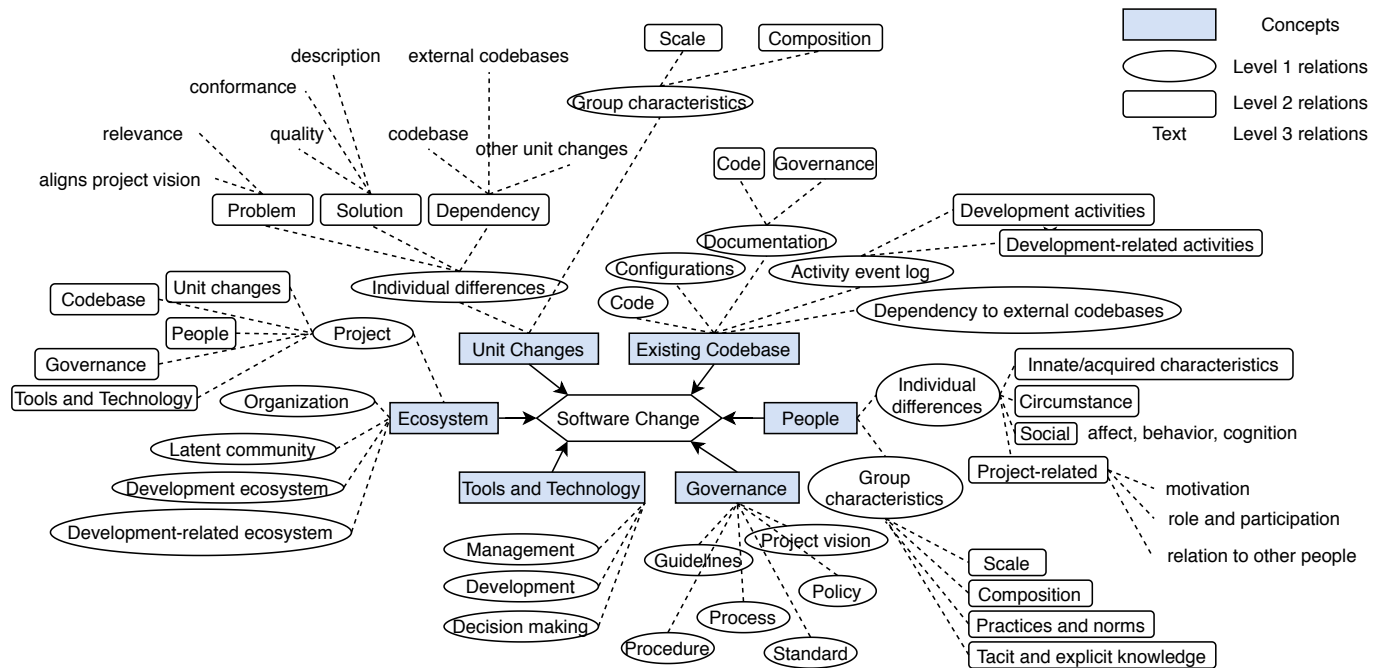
Concepts
Level 1 relations
Level 2 relations
Text Level 3 relations

Scale
Composition
description
external codebases
conformance
Group characteristics
relevance
quality
codebase
other unit changes
aligns project vision
Problem
Solution
Dependency
Code
Governance
Documentation
Development activities
Development-related activities
Configurations
Activity event log
Individual differences
Codebase
Unit changes
Code
Dependency to external codebases
People
Project
Governance
Unit Changes
Existing Codebase
Tools and Technology
Organization
Ecosystem
Software Change
People
Individual differences
Innate/acquired characteristics
Circumstance
Social affect, behavior, cognition
Latent community
Project-related
Development ecosystem
Group characteristics
motivation
Tools and Technology
Governance
role and participation
Development-related ecosystem
Project vision
Management
Guidelines
relation to other people
Development
Policy
Scale
Process
Composition
Decision making
Practices and norms
Procedure
Standard
Tacit and explicit knowledge